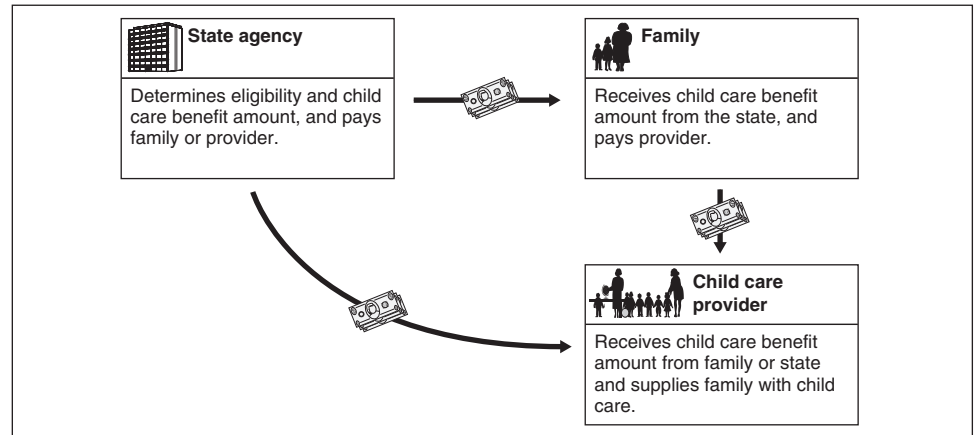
State agency

Determines eligibility and child care benefit amount, and pays family or provider.

Family

Receives child care benefit amount from the state, and pays provider.

Child care provider

Receives child care benefit amount from family or state and supplies family with child care.